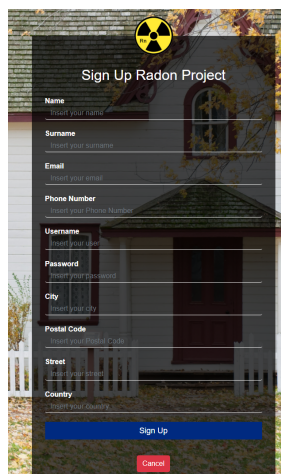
Rn

Sign Up Radon Project

Name
Insert your name

Surname
Insert your surname

Email
Insert your email

Phone Number
Insert your Phone Number

Username
Insert your user

Password
Insert your password

City
Insert your city

Postal Code
Insert your Postal Code

Street
Insert your street

Country
Insert your country

Sign Up

Cancel